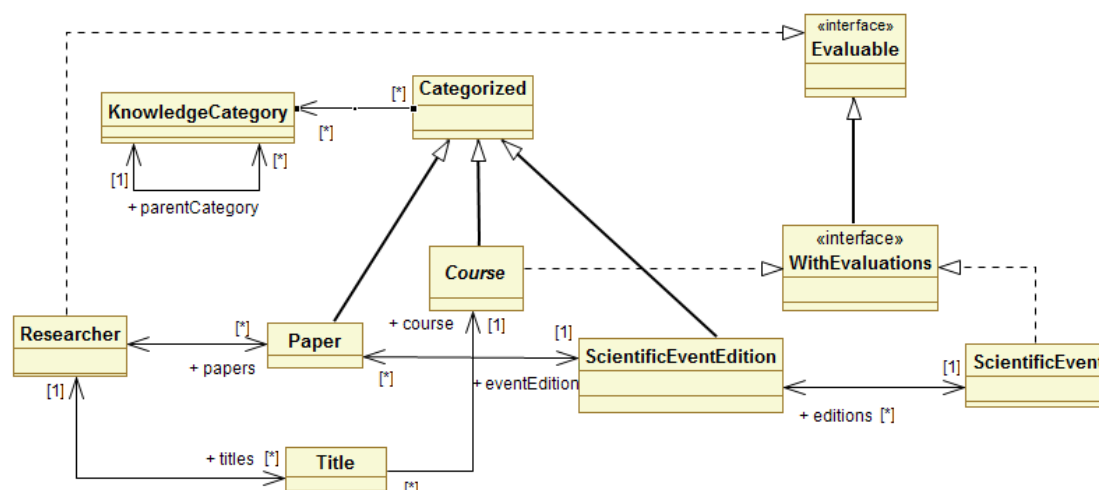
«interface»
Evaluable

KnowledgeCategory

[*]

Categorized

[*]

[1]

[*]

+ parentCategory

«interface»
WithEvaluations

Course

Researcher

[*]

Paper

+ course

[1]

[1]

ScientificEventEdition

[1]

ScientificEvent

+ papers

[*]

+ eventEdition

[1]

+ editions [*]

+ titles [*]

Title

[*]